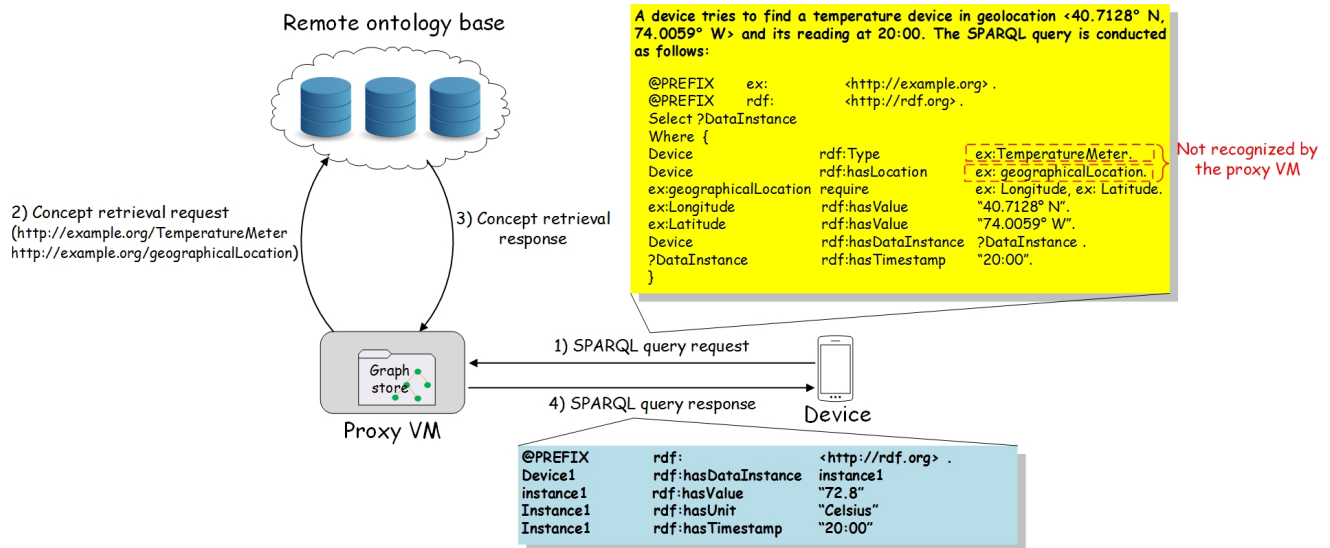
Remote ontology base

A device tries to find a temperature device in geolocation <40.7128° N, 74.0059° W> and its reading at 20:00. The SPARQL query is conducted as follows:

| | | |
|---|---|---|
| @PREFIX | ex: | <http://example.org> . |
| @PREFIX | rdf: | <http://rdf.org> . |
| Select ?DataInstance | | |
| Where { | | |
| Device | rdf:Type | ex:TemperatureMeter. |
| Device | rdf:hasLocation | ex: geographicalLocation. |
| ex:geographicalLocation | require | ex: Longitude, ex: Latitude. |
| ex:Longitude | rdf:hasValue | "40.7128° N". |
| ex:Latitude | rdf:hasValue | "74.0059° W". |
| Device | rdf:hasDataInstance | ?DataInstance . |
| ?DataInstance | rdf:hasTimestamp | "20:00". |
| } | | |

Not recognized by the proxy VM

2) Concept retrieval request (http://example.org/TemperatureMeter http://example.org/geographicalLocation)

3) Concept retrieval response

Graph store

Proxy VM

1) SPARQL query request

4) SPARQL query response

Device

| | | |
|---|---|---|
| @PREFIX | rdf: | <http://rdf.org> . |
| Device1 | rdf:hasDataInstance | instance1 |
| instance1 | rdf:hasValue | "72.8" |
| Instance1 | rdf:hasUnit | "Celsius" |
| Instance1 | rdf:hasTimestamp | "20:00" |